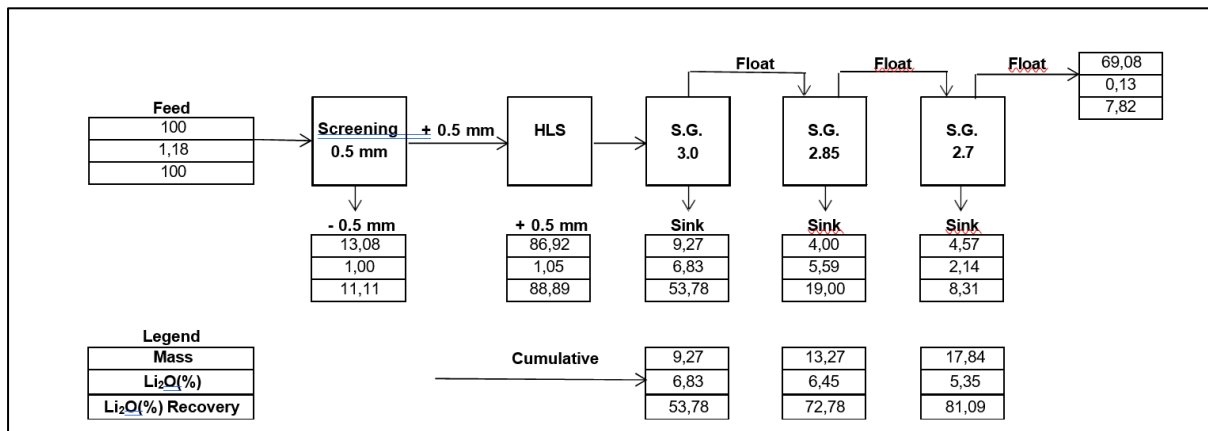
Feed

| 100 |
|---|
| 1,18 |
| 100 |

Screening 0.5 mm

+ 0.5 mm

HLS

S.G. 3.0

Float

S.G. 2.85

Float

S.G. 2.7

Float

| 69,08 |
|---|
| 0,13 |
| 7,82 |

- 0.5 mm

| 13,08 |
|---|
| 1,00 |
| 11,11 |

+ 0.5 mm

| 86,92 |
|---|
| 1,05 |
| 88,89 |

Sink

| 9,27 |
|---|
| 6,83 |
| 53,78 |

Sink

| 4,00 |
|---|
| 5,59 |
| 19,00 |

Sink

| 4,57 |
|---|
| 2,14 |
| 8,31 |

Legend

| Mass |
|---|
| $Li_2O$(%) |
| $Li_2O$(%) Recovery |

Cumulative

| 9,27 |
|---|
| 6,83 |
| 53,78 |

| 13,27 |
|---|
| 6,45 |
| 72,78 |

| 17,84 |
|---|
| 5,35 |
| 81,09 |